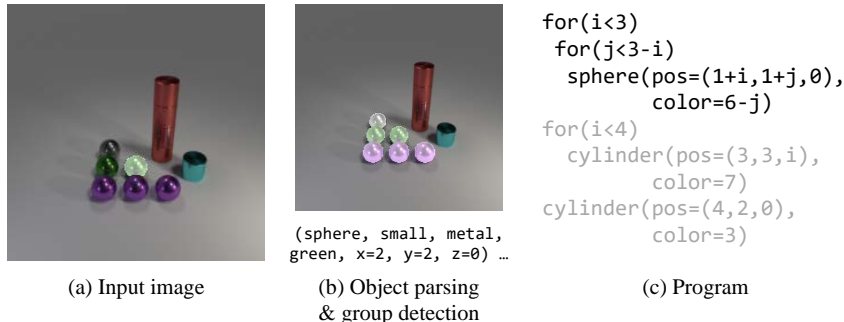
for(i<3)
 for(j<3-i)
  sphere(pos=(1+i,1+j,0),
        color=6-j)
for(i<4)
  cylinder(pos=(3,3,i),
        color=7)
cylinder(pos=(4,2,0),
        color=3)

(sphere, small, metal, green, x=2, y=2, z=0) …

(a) Input image

(b) Object parsing & group detection

(c) Program